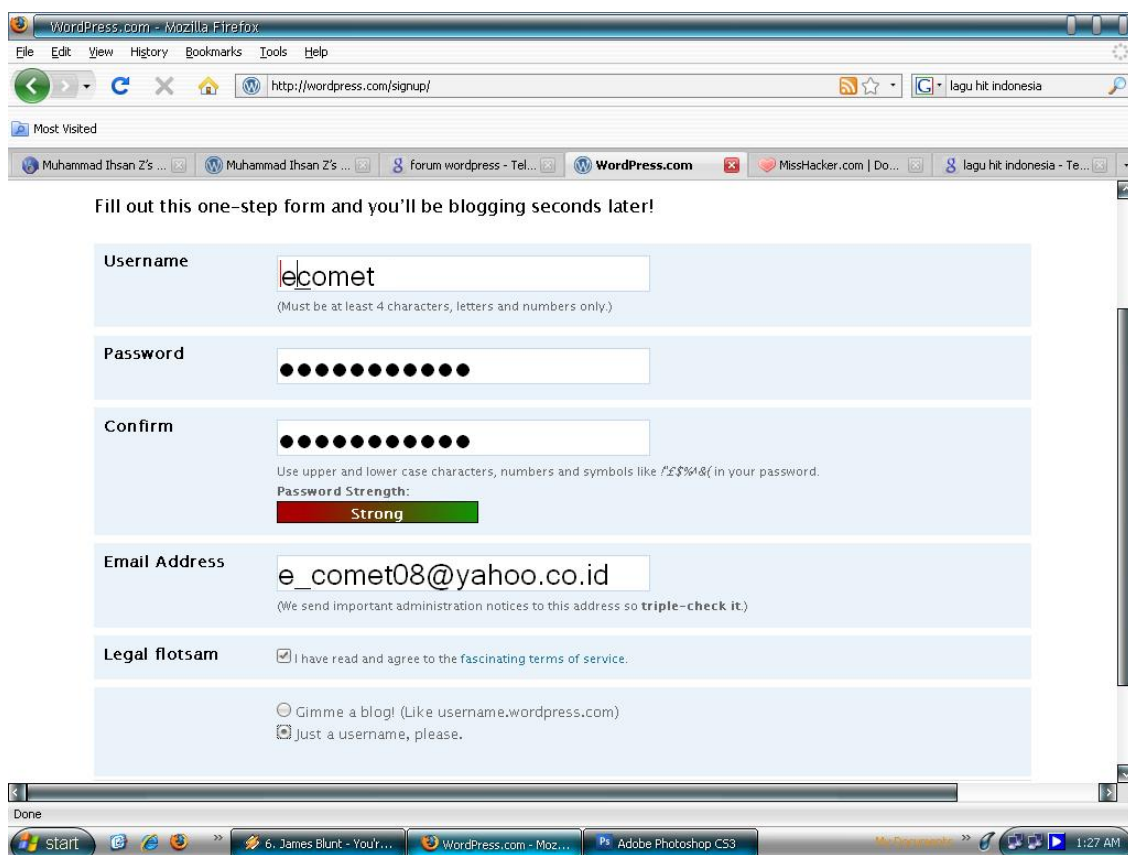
WordPress.com - Mozilla Firefox

File Edit View History Bookmarks Tools Help

http://wordpress.com/signup/

lagu hit indonesia

Most Visited

Muhammad Ihsan Z's ... | Muhammad Ihsan Z's ... | forum wordpress - Tel... | WordPress.com | MissHacker.com | Do... | lagu hit indonesia - Te...

Fill out this one-step form and you'll be blogging seconds later!

Username
ecomet
(Must be at least 4 characters, letters and numbers only.)

Password
●●●●●●●●●●●

Confirm
●●●●●●●●●●●
Use upper and lower case characters, numbers and symbols like !"£$%^&( in your password.
Password Strength:
Strong

Email Address
e_comet08@yahoo.co.id
(We send important administration notices to this address so triple-check it.)

Legal flotsam
I have read and agree to the fascinating terms of service.

Gimme a blog! (Like username.wordpress.com)
Just a username, please.

Done

start | 6. James Blunt - You'r... | WordPress.com - Moz... | Adobe Photoshop CS3 | My Documents | 1:27 AM